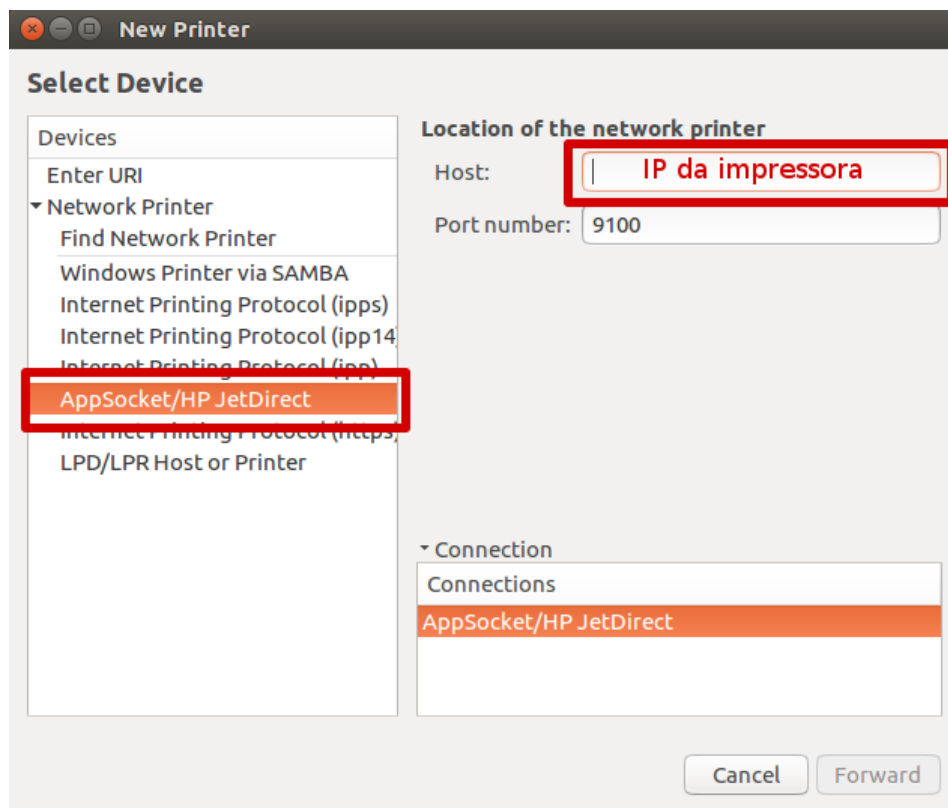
New Printer

Select Device

Devices
Enter URI
Network Printer
Find Network Printer
Windows Printer via SAMBA
Internet Printing Protocol (ipps)
Internet Printing Protocol (ipp14
Internet Printing Protocol (ipp)
AppSocket/HP JetDirect
Internet Printing Protocol (https
LPD/LPR Host or Printer

Location of the network printer
Host: IP da impressora
Port number: 9100

Connection
Connections
AppSocket/HP JetDirect

Cancel
Forward